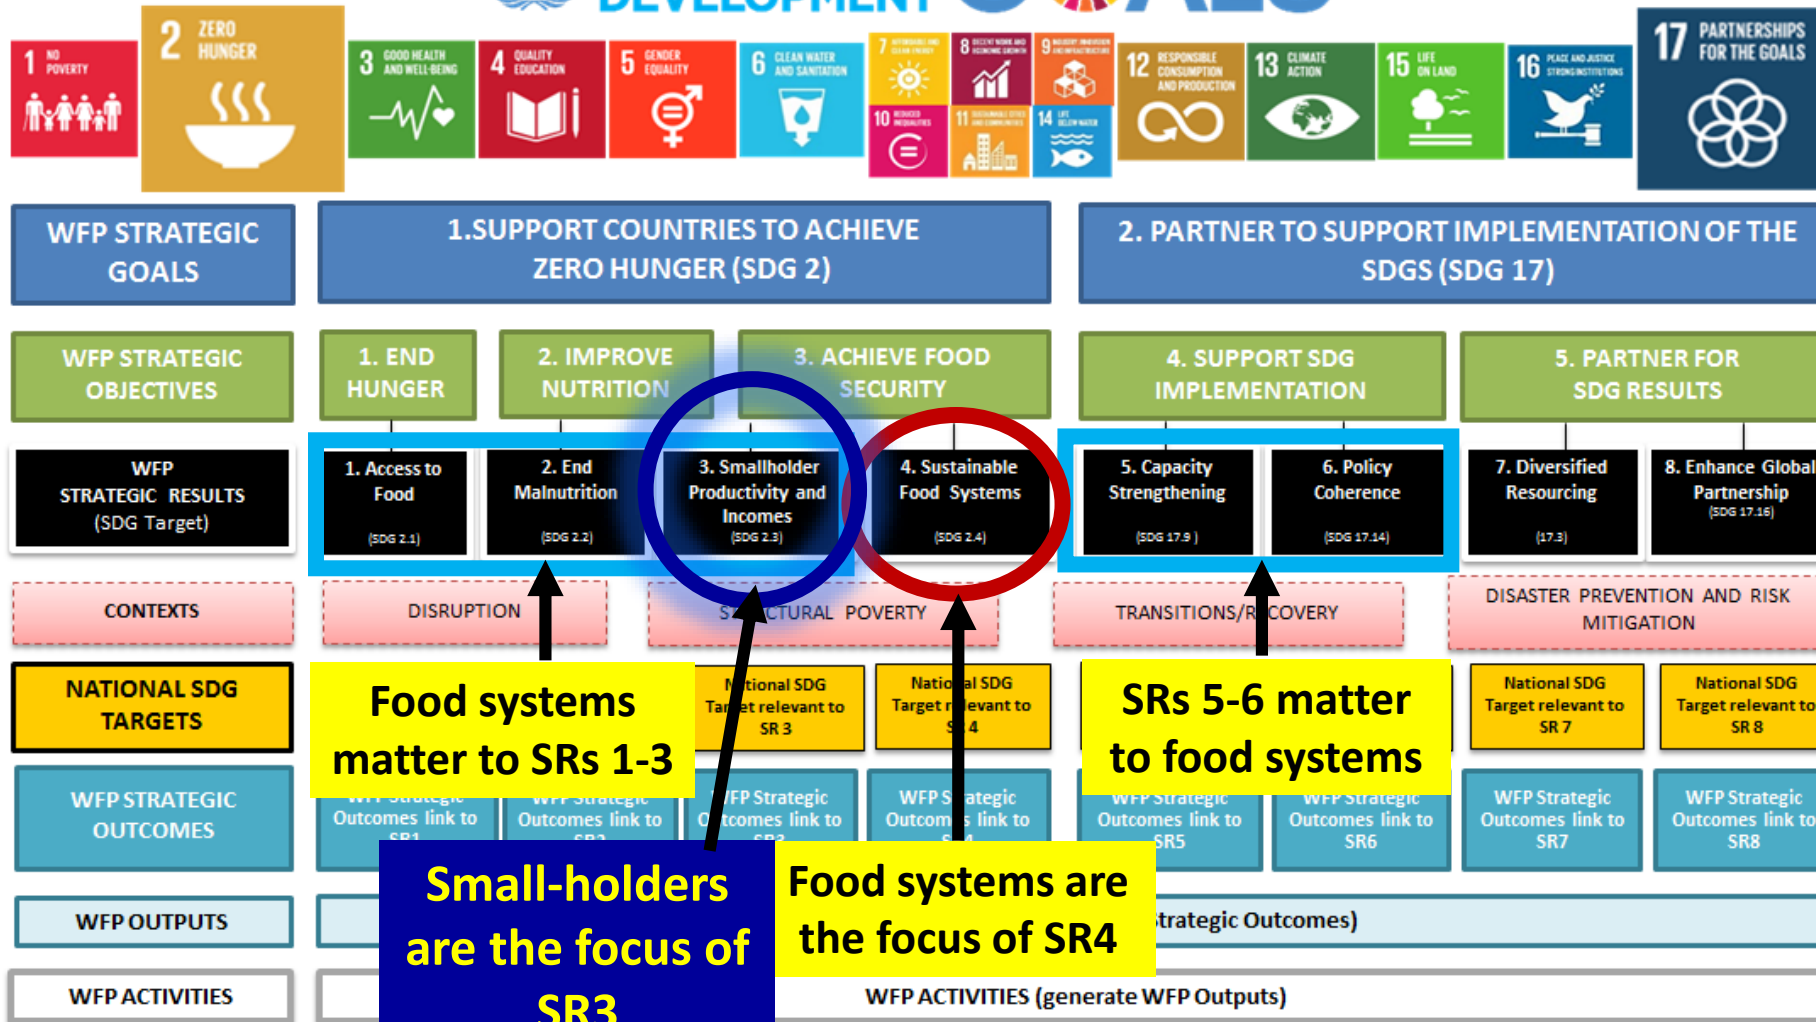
DEVELOPMENT GOALS

1 NO POVERTY
2 ZERO HUNGER
3 GOOD HEALTH AND WELL-BEING
4 QUALITY EDUCATION
5 GENDER EQUALITY
6 CLEAN WATER AND SANITATION
7 AFFORDABLE AND CLEAN ENERGY
8 DECENT WORK AND ECONOMIC GROWTH
9 INDUSTRY, INNOVATION AND INFRASTRUCTURE
10 REDUCED INEQUALITIES
11 SUSTAINABLE CITIES AND COMMUNITIES
12 RESPONSIBLE CONSUMPTION AND PRODUCTION
13 CLIMATE ACTION
14 LIFE BELOW WATER
15 LIFE ON LAND
16 PEACE AND JUSTICE STRONG INSTITUTIONS
17 PARTNERSHIPS FOR THE GOALS

WFP STRATEGIC GOALS
1.SUPPORT COUNTRIES TO ACHIEVE ZERO HUNGER (SDG 2)
2. PARTNER TO SUPPORT IMPLEMENTATION OF THE SDGS (SDG 17)

WFP STRATEGIC OBJECTIVES
1. END HUNGER
2. IMPROVE NUTRITION
3. ACHIEVE FOOD SECURITY
4. SUPPORT SDG IMPLEMENTATION
5. PARTNER FOR SDG RESULTS

WFP STRATEGIC RESULTS (SDG Target)
1. Access to Food (SDG 2.1)
2. End Malnutrition (SDG 2.2)
3. Smallholder Productivity and Incomes (SDG 2.3)
4. Sustainable Food Systems (SDG 2.4)
5. Capacity Strengthening (SDG 17.9)
6. Policy Coherence (SDG 17.14)
7. Diversified Resourcing (17.3)
8. Enhance Global Partnership (SDG 17.16)

CONTEXTS
DISRUPTION
S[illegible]CTURAL POVERTY
TRANSITIONS/R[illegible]COVERY
DISASTER PREVENTION AND RISK MITIGATION

NATIONAL SDG TARGETS
Food systems matter to SRs 1-3
N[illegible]tional SDG Ta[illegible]et relevant to SR 3
Nati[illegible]al SDG Target r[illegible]evant to S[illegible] 4
SRs 5-6 matter to food systems
National SDG Target relevant to SR 7
National SDG Target relevant to SR 8

WFP STRATEGIC OUTCOMES
WFP Strategic Outcomes link to SR1
WFP Strategic Outcomes link to SR2
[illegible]FP Strategic O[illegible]tcomes link to SR3
WFP S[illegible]ategic Outcom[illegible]s link to SR4
WFP Strategic Outcomes link to SR5
WFP Strategic Outcomes link to SR6
WFP Strategic Outcomes link to SR7
WFP Strategic Outcomes link to SR8

WFP OUTPUTS
Small-holders are the focus of SR3
Food systems are the focus of SR4
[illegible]trategic Outcomes)

WFP ACTIVITIES
WFP ACTIVITIES (generate WFP Outputs)